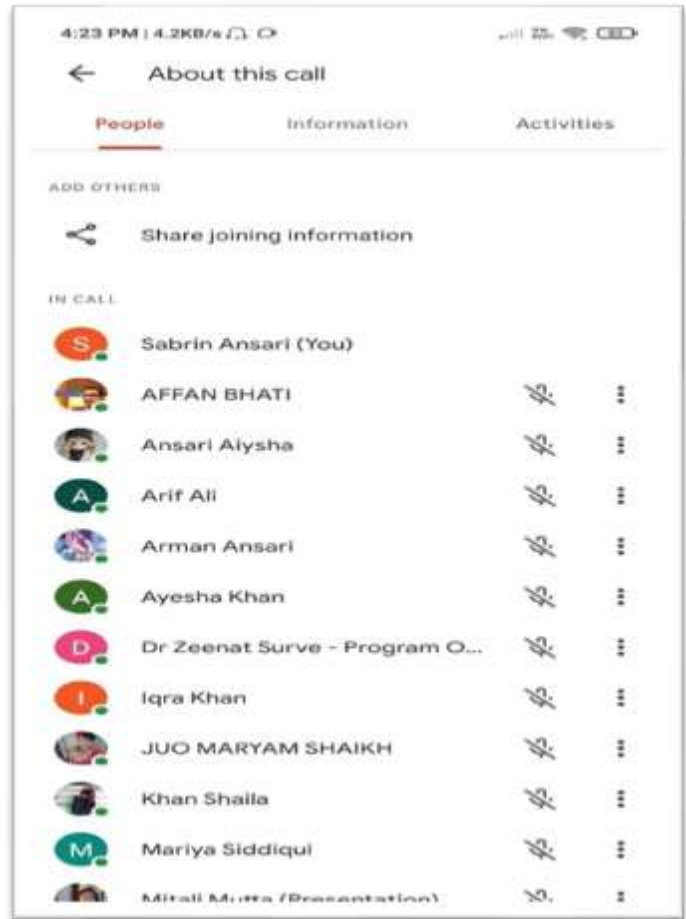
4:23 PM | 4.2KB/s

About this call

People Information Activities

ADD OTHERS

Share joining information

IN CALL

S Sabrin Ansari (You)

AFFAN BHATI

Ansari Alysha

A Arif Ali

Arman Ansari

A Ayesha Khan

D Dr Zeenat Surve - Program O...

I Iqra Khan

JUO MARYAM SHAIKH

Khan Shaila

M Mariya Siddiqui

Mitali Mutta (Presentation)